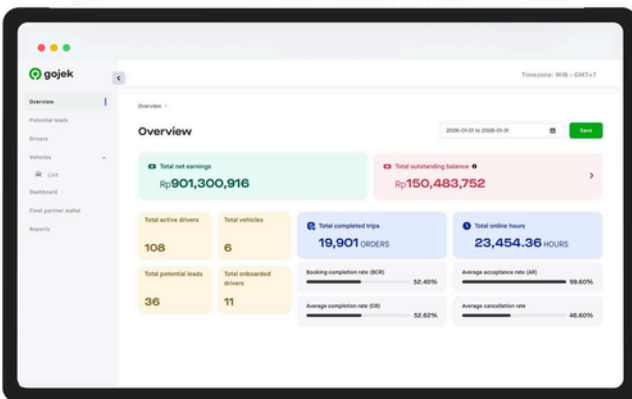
gojek

Timezone: WIB - GMT+7

Overview
Potential leads
Drivers
Vehicles
List
Dashboard
Fleet partner wallet
Reports

Overview >

Overview

2026-01-01 to 2026-01-31

Save

Total net earnings
Rp901,300,916

Total outstanding balance
Rp150,483,752

Total active drivers
108

Total vehicles
6

Total potential leads
36

Total onboarded drivers
11

Total completed trips
19,901 ORDERS

Booking completion rate (BCR)
52.40%

Average completion rate (CR)
52.62%

Total online hours
23,454.36 HOURS

Average acceptance rate (AR)
99.60%

Average cancellation rate
46.60%